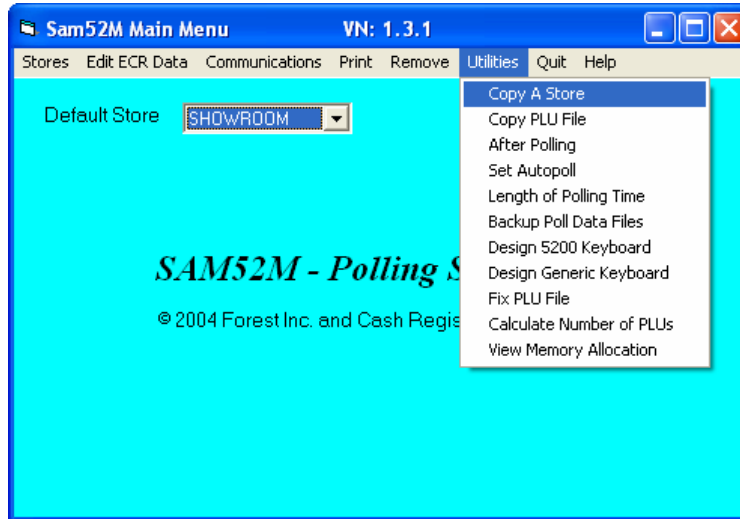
Sam52M Main Menu VN: 1.3.1

Stores Edit ECR Data Communications Print Remove Utilities Quit Help

Default Store SHOWROOM

SAM52M - Polling S

© 2004 Forest Inc. and Cash Regis

Copy A Store
Copy PLU File
After Polling
Set Autopoll
Length of Polling Time
Backup Poll Data Files
Design 5200 Keyboard
Design Generic Keyboard
Fix PLU File
Calculate Number of PLUs
View Memory Allocation